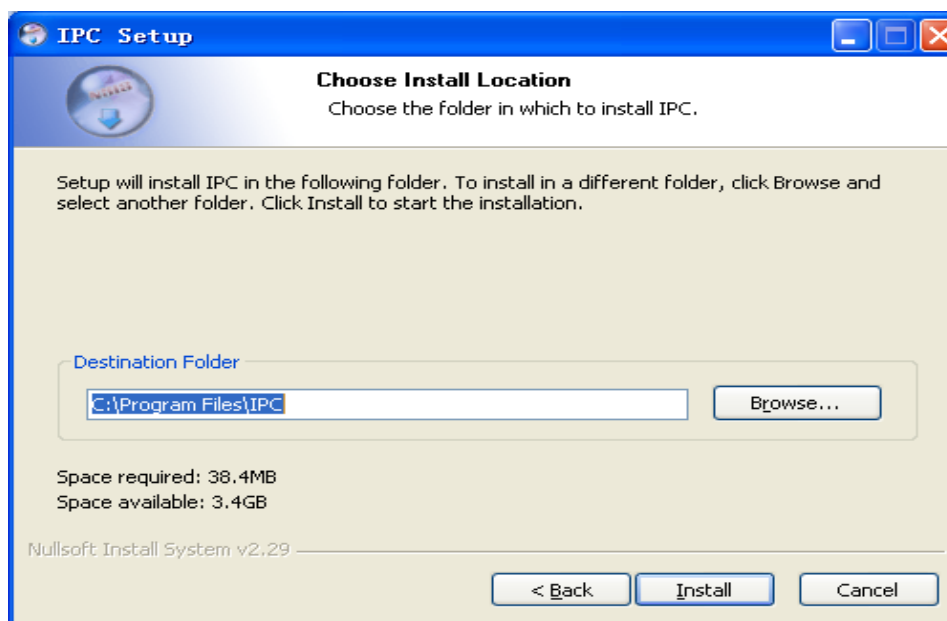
IPC Setup

Choose Install Location

Choose the folder in which to install IPC.

Setup will install IPC in the following folder. To install in a different folder, click Browse and select another folder. Click Install to start the installation.

Destination Folder

C:\Program Files\IPC

Browse...

Space required: 38.4MB

Space available: 3.4GB

Nullsoft Install System v2.29

< Back

Install

Cancel